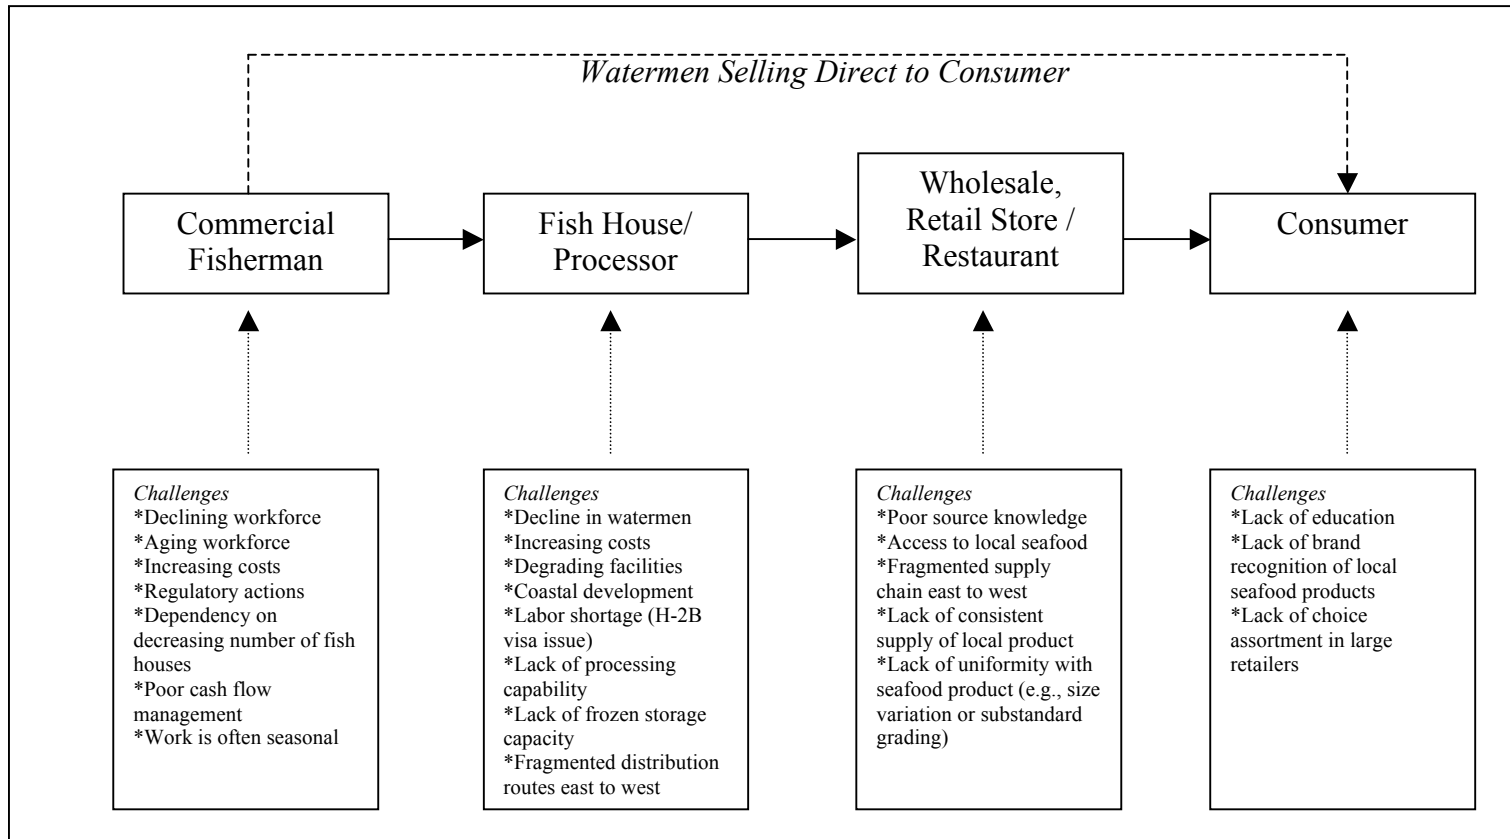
Watermen Selling Direct to Consumer

Commercial Fisherman

Fish House/ Processor

Wholesale, Retail Store / Restaurant

Consumer

Challenges
*Declining workforce
*Aging workforce
*Increasing costs
*Regulatory actions
*Dependency on decreasing number of fish houses
*Poor cash flow management
*Work is often seasonal

Challenges
*Decline in watermen
*Increasing costs
*Degrading facilities
*Coastal development
*Labor shortage (H-2B visa issue)
*Lack of processing capability
*Lack of frozen storage capacity
*Fragmented distribution routes east to west

Challenges
*Poor source knowledge
*Access to local seafood
*Fragmented supply chain east to west
*Lack of consistent supply of local product
*Lack of uniformity with seafood product (e.g., size variation or substandard grading)

Challenges
*Lack of education
*Lack of brand recognition of local seafood products
*Lack of choice assortment in large retailers